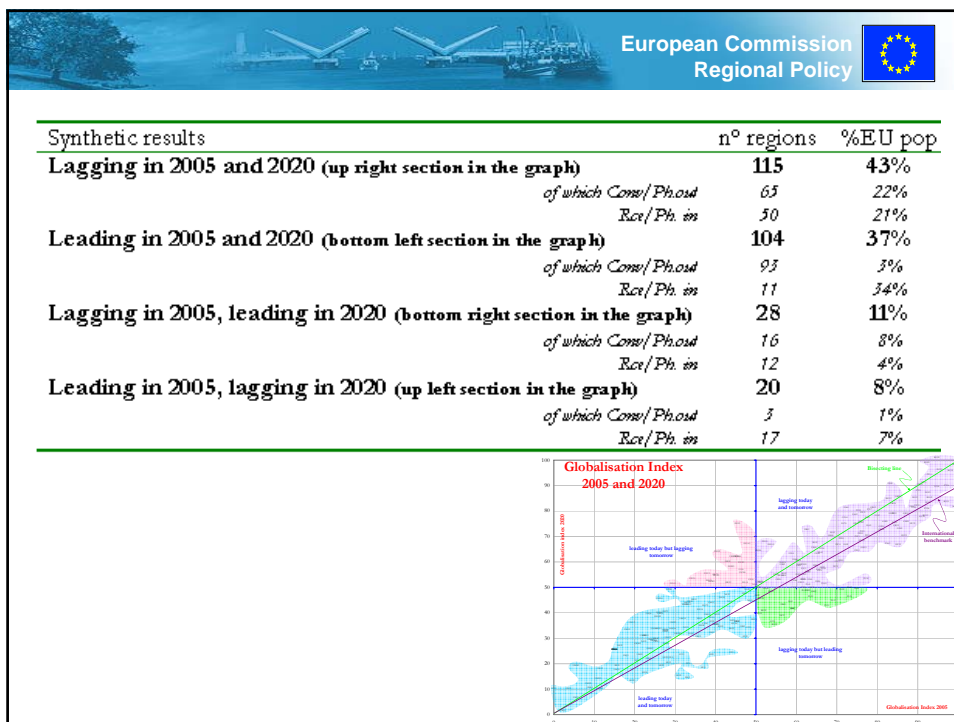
European Commission
Regional Policy

| Synthetic results | n° regions | %EU pop |
|---|---|---|
| Lagging in 2005 and 2020 (up right section in the graph) | 115 | 43% |
| of which Conv/Ph.out | 65 | 22% |
| Rce/Ph. in | 50 | 21% |
| Leading in 2005 and 2020 (bottom left section in the graph) | 104 | 37% |
| of which Conv/Ph.out | 93 | 3% |
| Rce/Ph. in | 11 | 34% |
| Lagging in 2005, leading in 2020 (bottom right section in the graph) | 28 | 11% |
| of which Conv/Ph.out | 16 | 8% |
| Rce/Ph. in | 12 | 4% |
| Leading in 2005, lagging in 2020 (up left section in the graph) | 20 | 8% |
| of which Conv/Ph.out | 3 | 1% |
| Rce/Ph. in | 17 | 7% |

Globalisation Index 2005 and 2020

Bisecting line

lagging today and tomorrow

International benchmark

leading today but lagging tomorrow

Globalisation index 2020

lagging today but leading tomorrow

leading today and tomorrow

Globalisation Index 2005

100
90
80
70
60
50
40
30
20
10
0